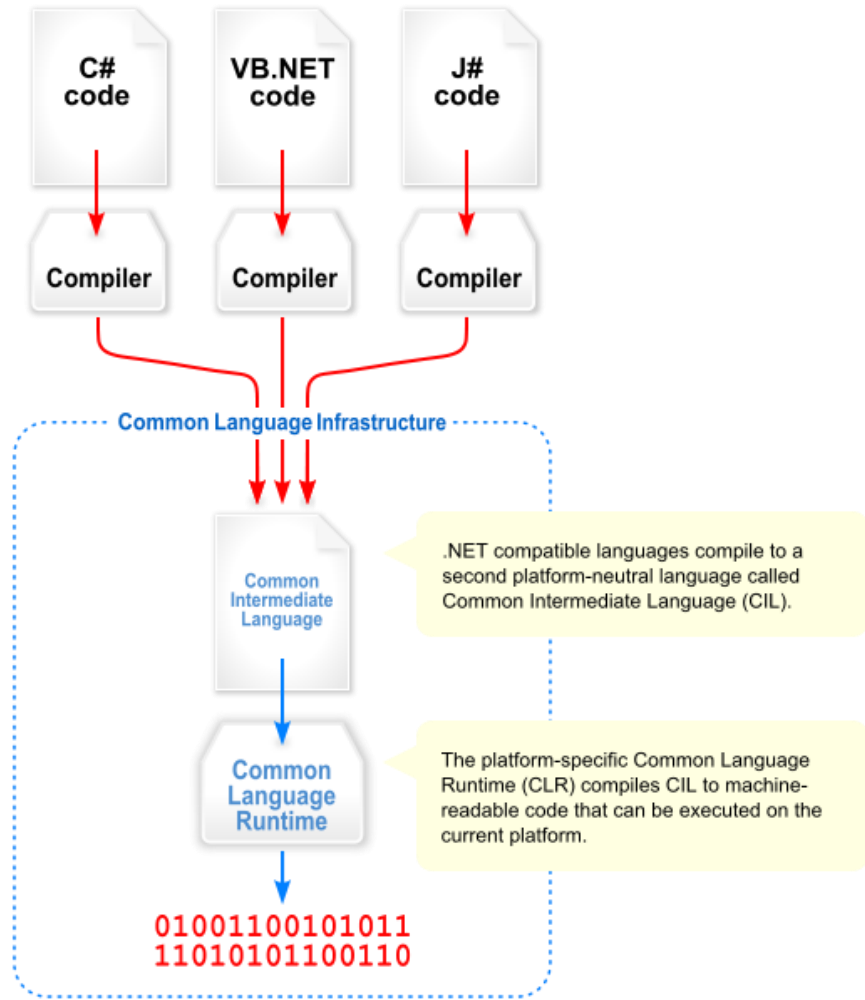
C# code

VB.NET code

J# code

Compiler

Compiler

Compiler

Common Language Infrastructure

Common Intermediate Language

.NET compatible languages compile to a second platform-neutral language called Common Intermediate Language (CIL).

Common Language Runtime

The platform-specific Common Language Runtime (CLR) compiles CIL to machine-readable code that can be executed on the current platform.

01001100101011
11010101100110